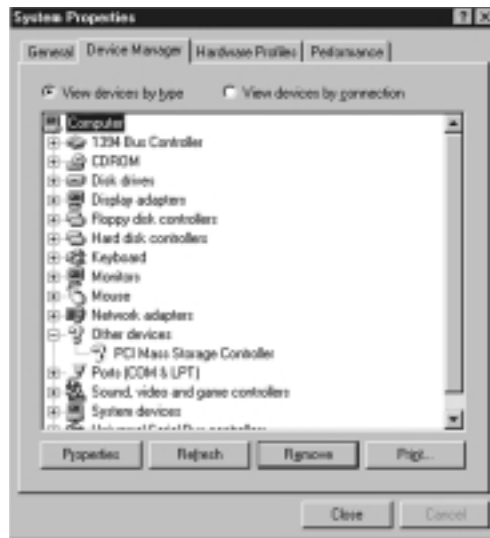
System Properties

? X

General | Device Manager | Hardware Profiles | Performance

View devices by type

View devices by connection

Computer
1394 Bus Controller
CDROM
Disk drives
Display adapters
Floppy disk controllers
Hard disk controllers
Keyboard
Monitors
Mouse
Network adapters
Other devices
PCI Mass Storage Controller
Ports (COM & LPT)
Sound, video and game controllers
System devices
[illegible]

Properties | Refresh | Remove | Print...

Close | Cancel